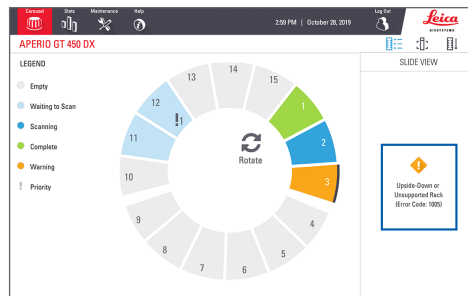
Carousel Stats Maintenance Help

2:59 PM | October 28, 2019

Log Out

Leica BIOSYSTEMS

APERIO GT 450 DX

LEGEND

Empty

Waiting to Scan

Scanning

Complete

Warning

! Priority

13 14 15 1 2 3 4 5 6 7 8 9 10 11 12 !1

Rotate

SLIDE VIEW

Upside-Down or Unsupported Rack (Error Code: 1005)